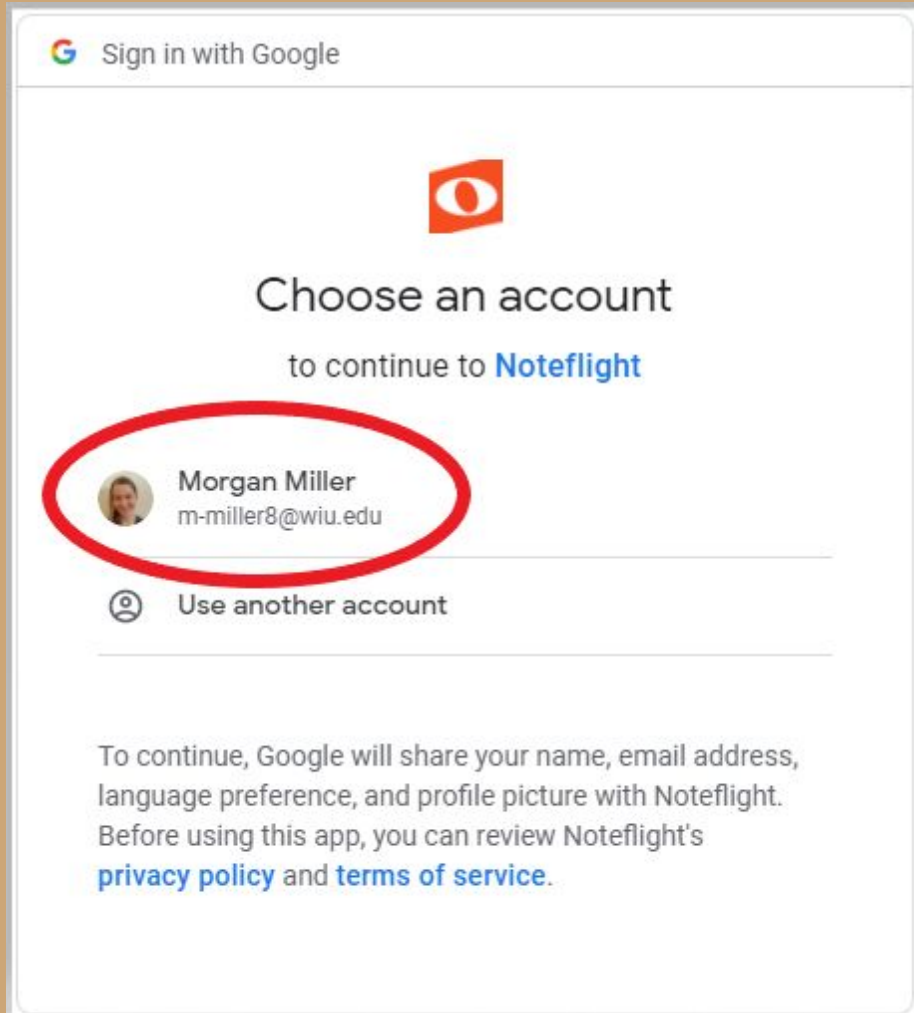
G Sign in with Google

Choose an account

to continue to Noteflight

Morgan Miller
m-miller8@wiu.edu

Use another account

To continue, Google will share your name, email address, language preference, and profile picture with Noteflight. Before using this app, you can review Noteflight's privacy policy and terms of service.